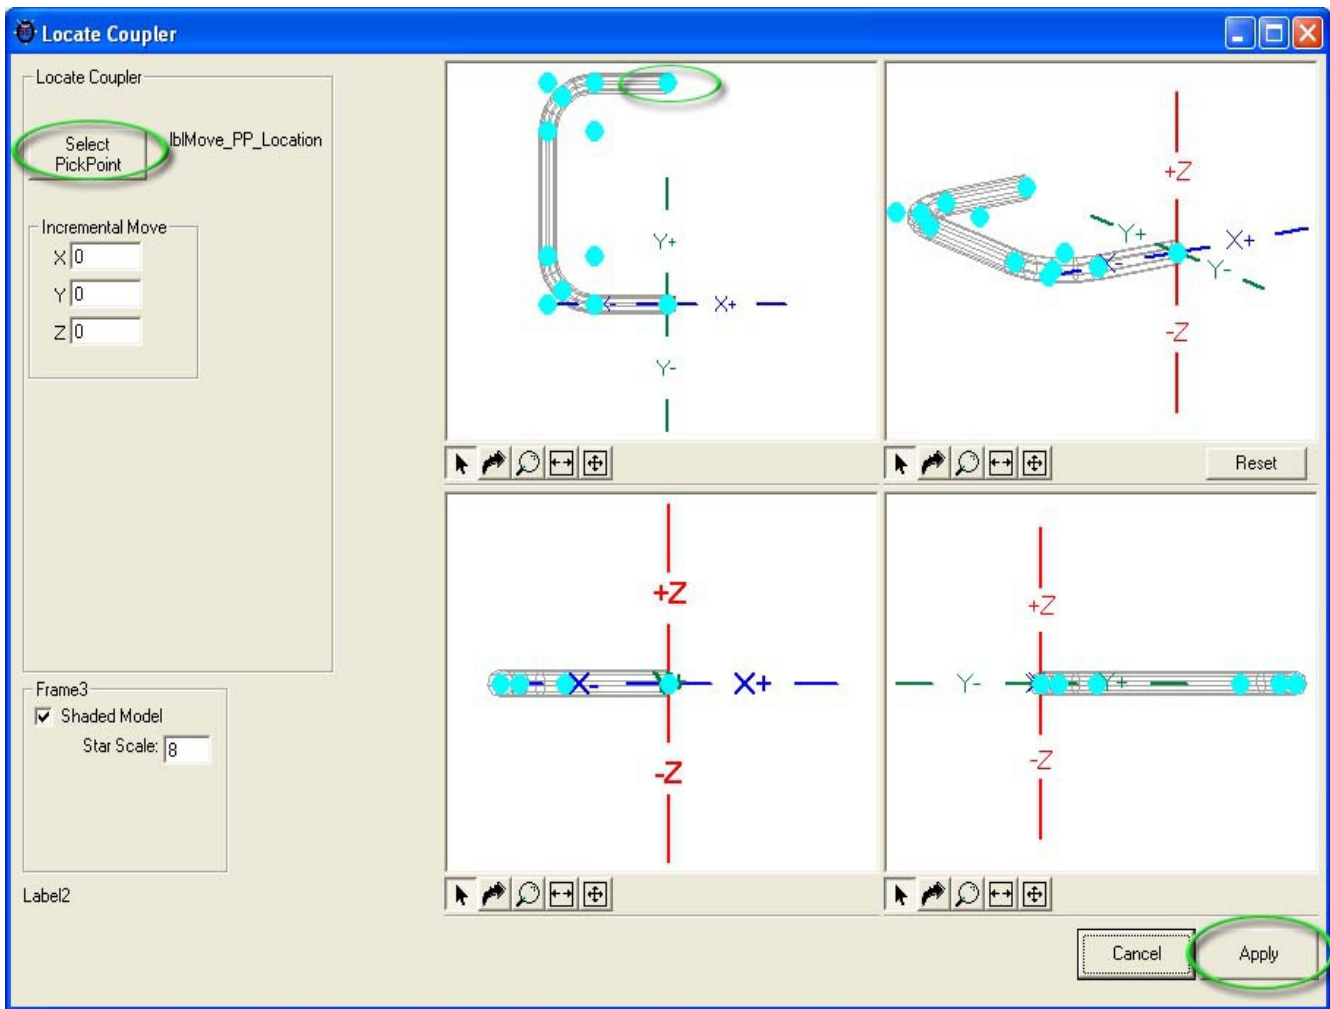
Locate Coupler

Locate Coupler

Select PickPoint

lblMove_PP_Location

Incremental Move

X 0

Y 0

Z 0

Frame3

Shaded Model

Star Scale: 8

Label2

Y+

X-

X+

Y-

+Z

Y+

X+

X-

Y-

-Z

Reset

+Z

X-

X+

-Z

+Z

Y-

Y+

-Z

Cancel

Apply